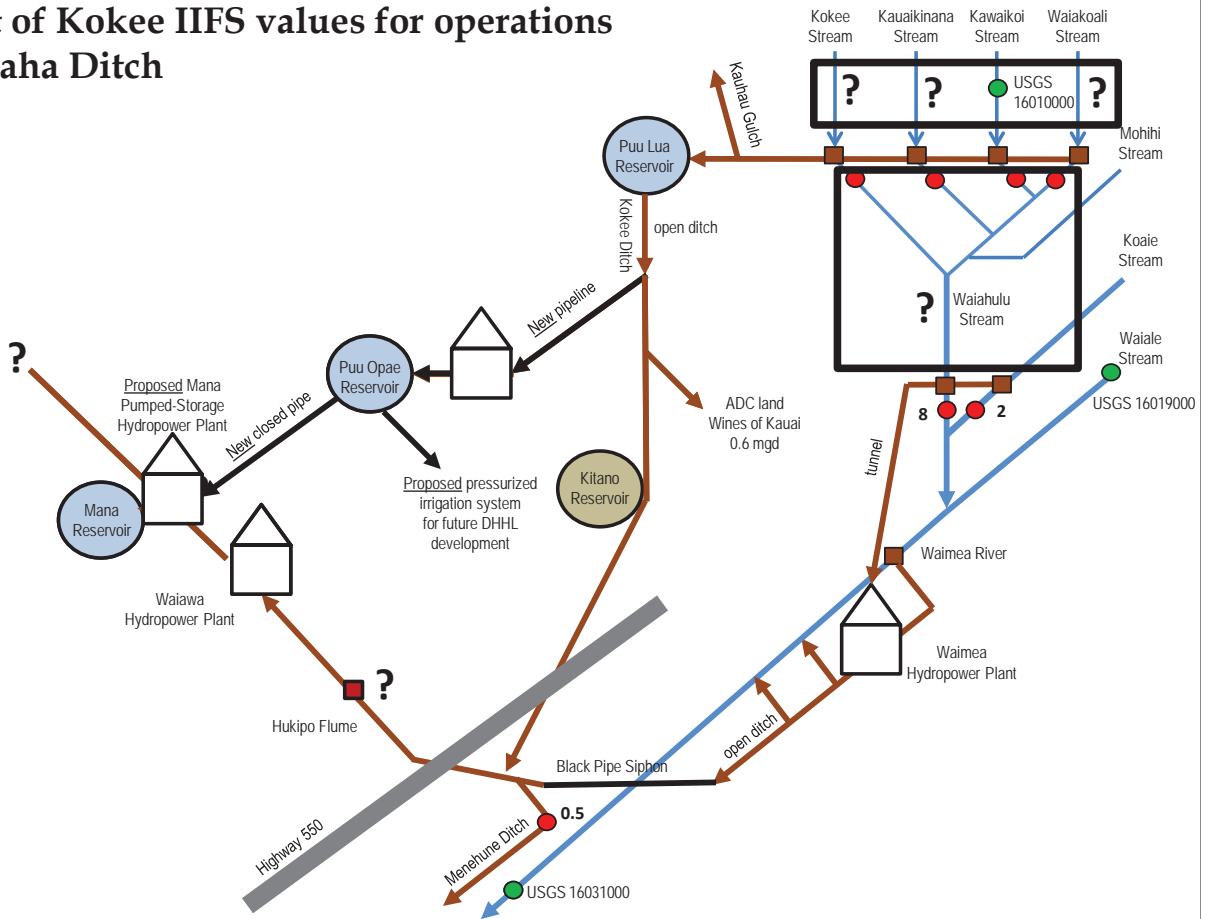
t of Kokee IIFS values for operations
aha Ditch

Kokee Stream
Kauaikinana Stream
Kawaikoi Stream
Waiakoali Stream
?
?
USGS 16010000
?
Kauhau Gulch
Puu Lua Reservoir
Mohihi Stream
Kokee Ditch
open ditch
Koaie Stream
?
Waiahulu Stream
New pipeline
Waiale Stream
?
Puu Opae Reservoir
8
2
USGS 16019000
Proposed Mana Pumped-Storage Hydropower Plant
New closed pipe
ADC land Wines of Kauai 0.6 mgd
tunnel
Kitano Reservoir
Proposed pressurized irrigation system for future DHHL development
Mana Reservoir
Waimea River
Waiawa Hydropower Plant
Waimea Hydropower Plant
?
Hukipo Flume
open ditch
Black Pipe Siphon
Highway 550
0.5
Menehune Ditch
USGS 16031000